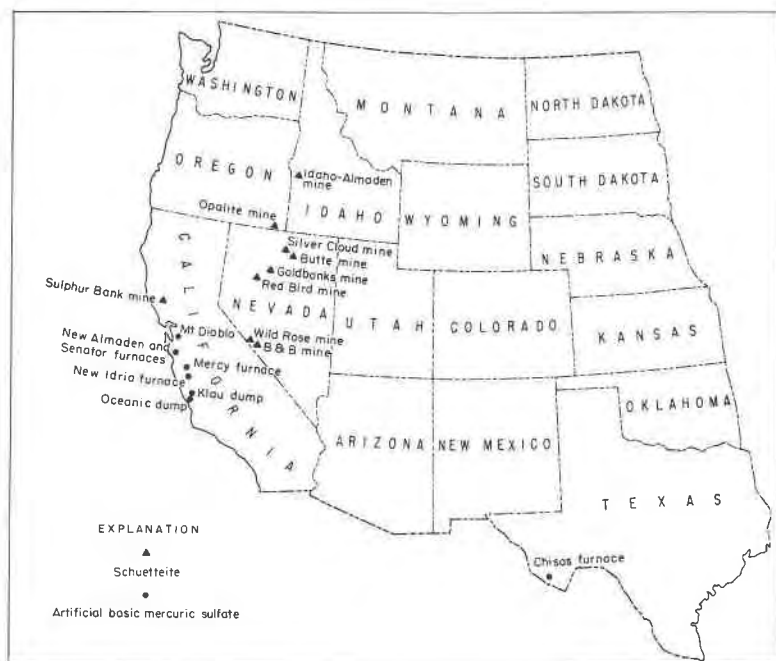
WASHINGTON
MONTANA
NORTH DAKOTA
OREGON
Idaho-Almaden mine
SOUTH DAKOTA
Opalite mine
IDAHO
WYOMING
CALIFORNIA
Silver Cloud mine
Butte mine
Goldbanks mine
Red Bird mine
NEBRASKA
Sulphur Bank mine
NEVADA
Mt Diablo
New Almaden and Senator furnaces
Wild Rose mine
B & B mine
UTAH
COLORADO
KANSAS
Mercy furnace
New Idria furnace
Klau dump
Oceanic dump
OKLAHOMA
ARIZONA
NEW MEXICO
TEXAS
EXPLANATION
▲
Schuetteite
●
Artificial basic mercuric sulfate
Chisos furnace